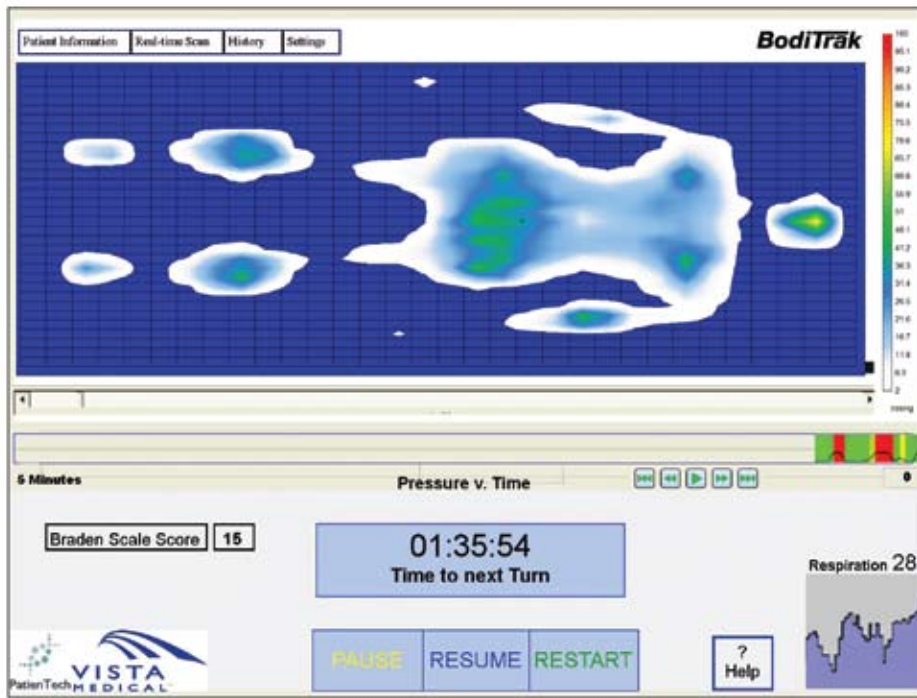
Patient Information | Real-time Scan | History | Settings

BodiTrak

100
95.1
90.2
85.3
80.4
75.5
70.6
65.7
60.8
55.9
51
46.1
41.2
36.3
31.4
26.5
21.6
16.7
11.8
6.9
2
mmHg

5 Minutes

Pressure v. Time

0

Braden Scale Score 15

01:35:54
Time to next Turn

Respiration 28

PatienTech VISTA MEDICAL

PAUSE RESUME RESTART

?
Help